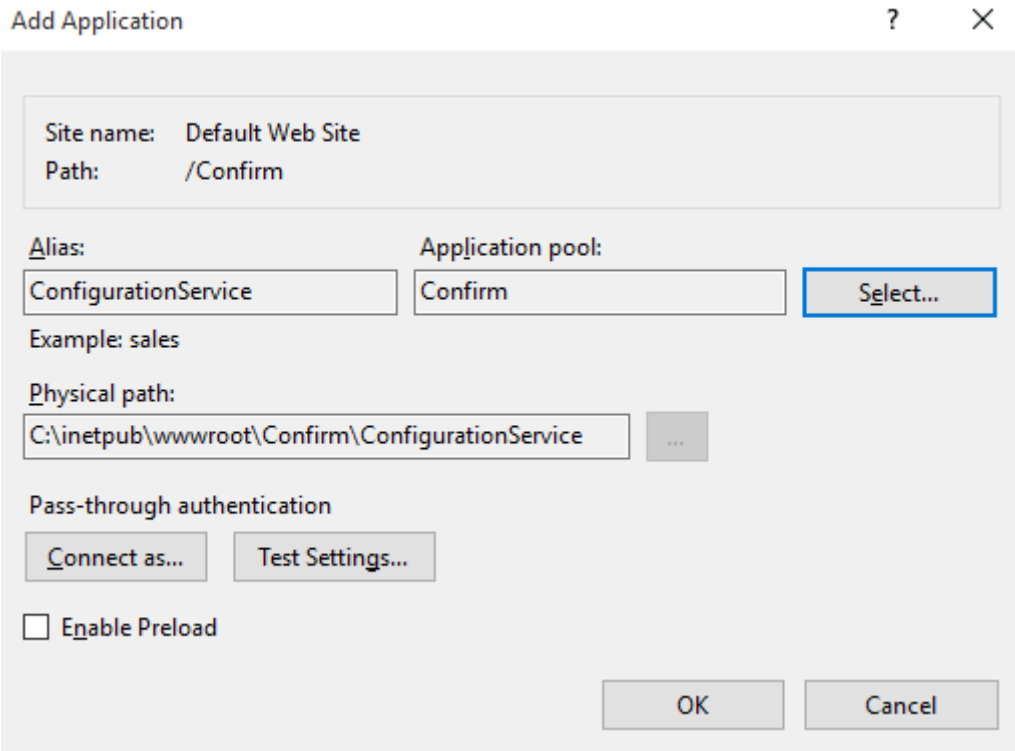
Add Application

?

×

Site name: Default Web Site
Path: /Confirm

Alias:
ConfigurationService

Application pool:
Confirm

Select...

Example: sales

Physical path:
C:\inetpub\wwwroot\Confirm\ConfigurationService

...

Pass-through authentication

Connect as...

Test Settings...

Enable Preload

OK

Cancel